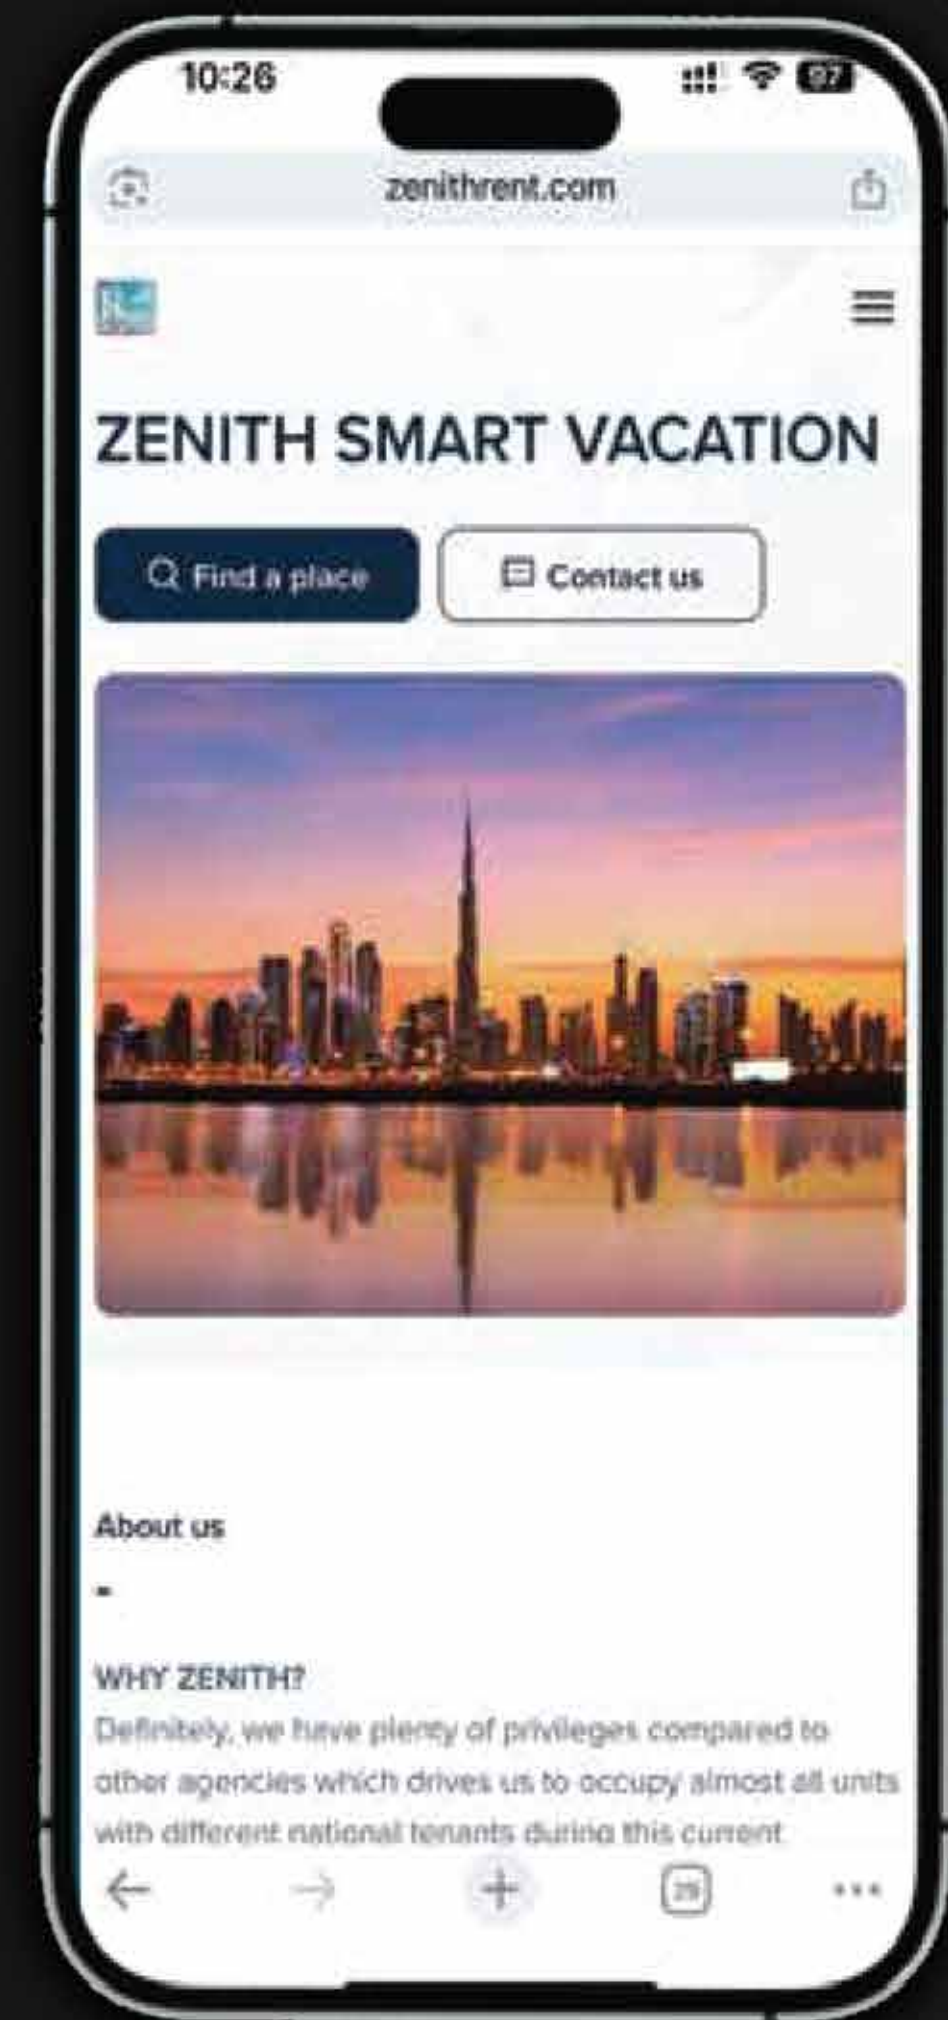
10:26

97

zenithrent.com

ZENITH SMART VACATION

Find a place

Contact us

About us

-

WHY ZENITH?

Definitely, we have plenty of privileges compared to other agencies which drives us to occupy almost all units with different national tenants during this current

29